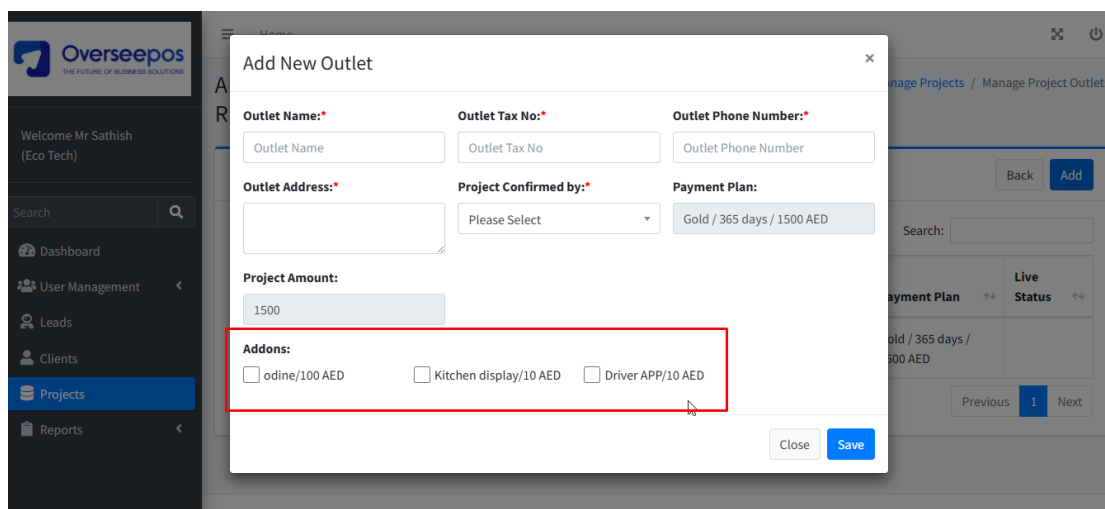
Overseepos
THE FUTURE OF BUSINESS SOLUTIONS

Welcome Mr Sathish (Eco Tech)

Search

Dashboard
User Management
Leads
Clients
Projects
Reports

Home

A
R

nage Projects / Manage Project Outlet

Back Add

Search:

ayment Plan
Live Status

old / 365 days / 500 AED

Previous 1 Next

Add New Outlet ×

Outlet Name:*
Outlet Name
Outlet Tax No:*
Outlet Tax No
Outlet Phone Number:*
Outlet Phone Number

Outlet Address:*
Project Confirmed by:*
Please Select
Payment Plan:
Gold / 365 days / 1500 AED

Project Amount:
1500

Addons:
odine/100 AED
Kitchen display/10 AED
Driver APP/10 AED

Close Save